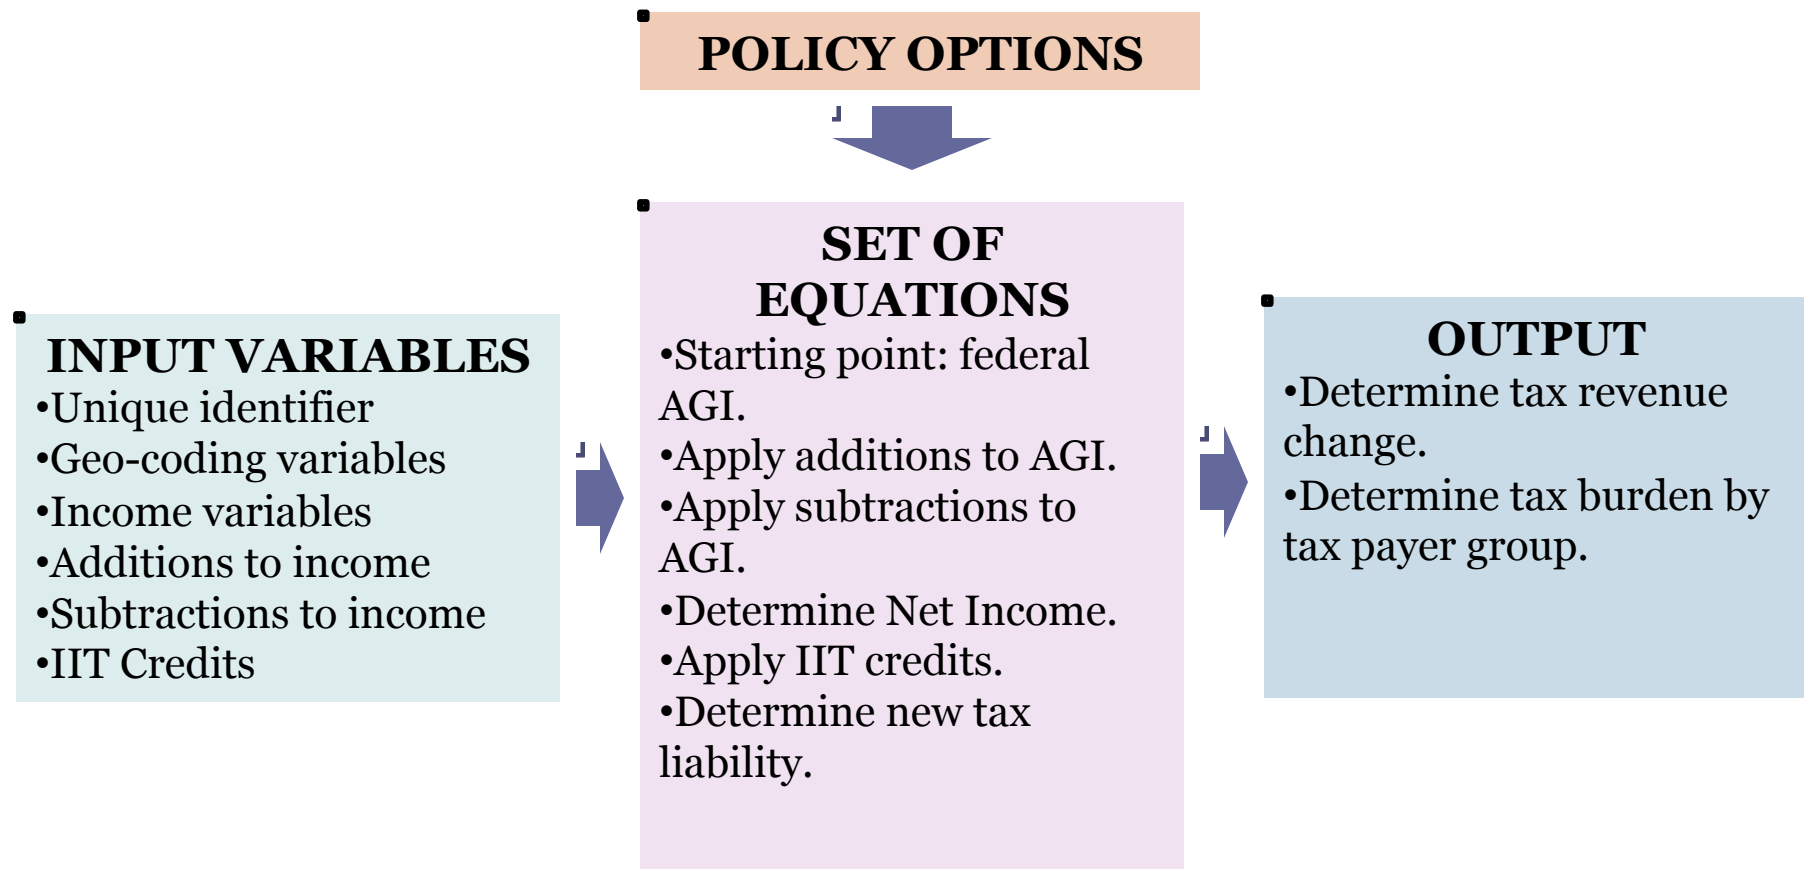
POLICY OPTIONS

INPUT VARIABLES
•Unique identifier
•Geo-coding variables
•Income variables
•Additions to income
•Subtractions to income
•IIT Credits

SET OF EQUATIONS
•Starting point: federal AGI.
•Apply additions to AGI.
•Apply subtractions to AGI.
•Determine Net Income.
•Apply IIT credits.
•Determine new tax liability.

OUTPUT
•Determine tax revenue change.
•Determine tax burden by tax payer group.